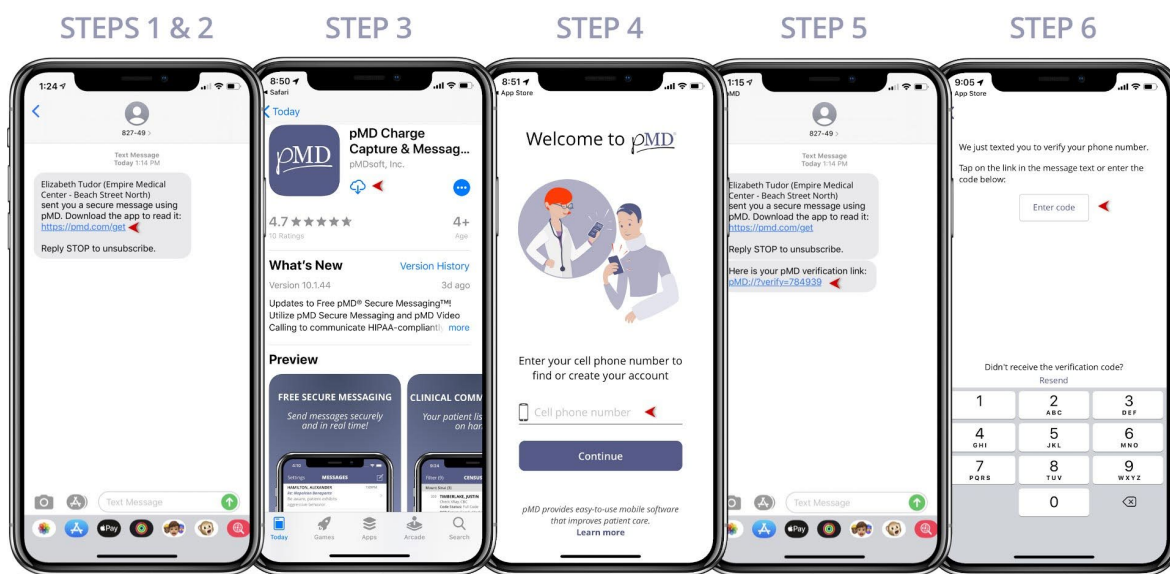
STEPS 1 & 2

1:24

827-49 >

Text Message
Today 1:14 PM

Elizabeth Tudor (Empire Medical Center - Beach Street North) sent you a secure message using pMD. Download the app to read it: https://pmd.com/get

Reply STOP to unsubscribe.

Text Message

STEP 3

8:50
Safari

Today

pMD

pMD Charge Capture & Messag...
pMDsoft, Inc.

4.7 ★★★★★
10 Ratings

4+
Age

What's New
Version History

Version 10.1.44
3d ago

Updates to Free pMD® Secure Messaging™! Utilize pMD Secure Messaging and pMD Video Calling to communicate HIPAA-compliantl more

Preview

FREE SECURE MESSAGING
Send messages securely and in real time!

CLINICAL COMM
Your patient lis on han

MESSAGES

Today
Games
Apps
Arcade
Search

STEP 4

8:51
App Store

Welcome to pMD

Enter your cell phone number to find or create your account

Cell phone number

Continue

pMD provides easy-to-use mobile software that improves patient care.
Learn more

STEP 5

1:15

827-49 >

Text Message
Today 1:14 PM

Elizabeth Tudor (Empire Medical Center - Beach Street North) sent you a secure message using pMD. Download the app to read it: https://pmd.com/get

Reply STOP to unsubscribe.

Here is your pMD verification link: pMD://?verify=784939

Text Message

STEP 6

9:05
App Store

We just texted you to verify your phone number.

Tap on the link in the message text or enter the code below:

Enter code

Didn't receive the verification code?
Resend

| 1 | 2 ABC | 3 DEF |
|---|---|---|
| 4 GHI | 5 JKL | 6 MNO |
| 7 PQRS | 8 TUV | 9 WXYZ |
| | 0 | ⌫ |